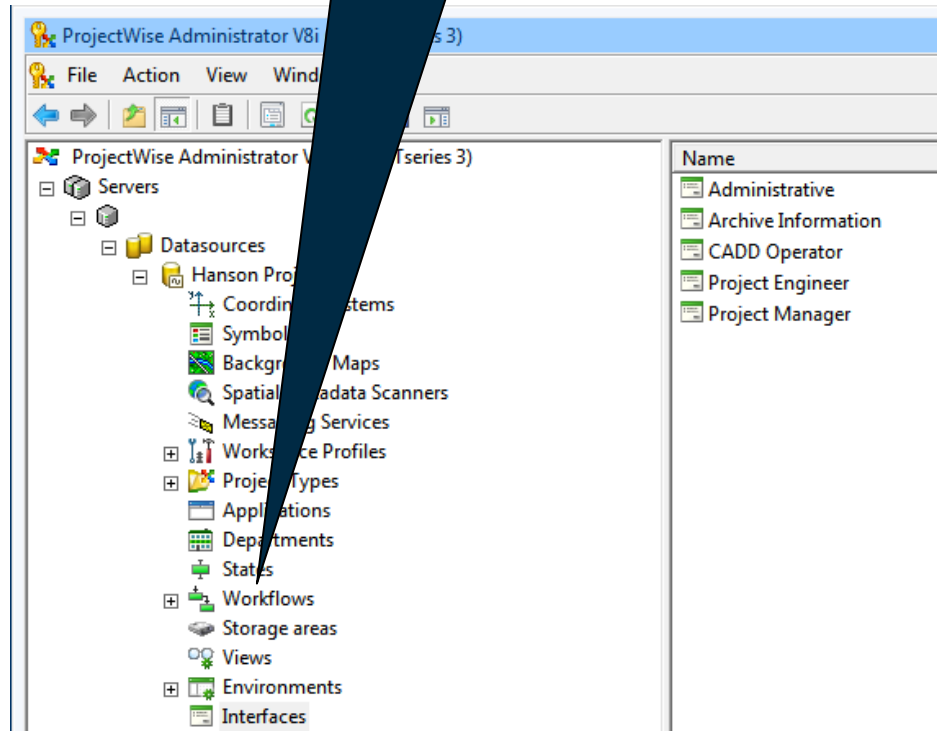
ProjectWise Administrator V8i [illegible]es 3)

File Action View Wind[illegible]

ProjectWise Administrator V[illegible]Tseries 3)
Servers
Datasources
Hanson Proj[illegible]
Coordin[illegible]stems
Symbol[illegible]
Backgr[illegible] Maps
Spatial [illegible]adata Scanners
Messa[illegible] Services
Works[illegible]ce Profiles
Proje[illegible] Types
Applica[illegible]ions
Departments
States
Workflows
Storage areas
Views
Environments
Interfaces

Name
Administrative
Archive Information
CADD Operator
Project Engineer
Project Manager